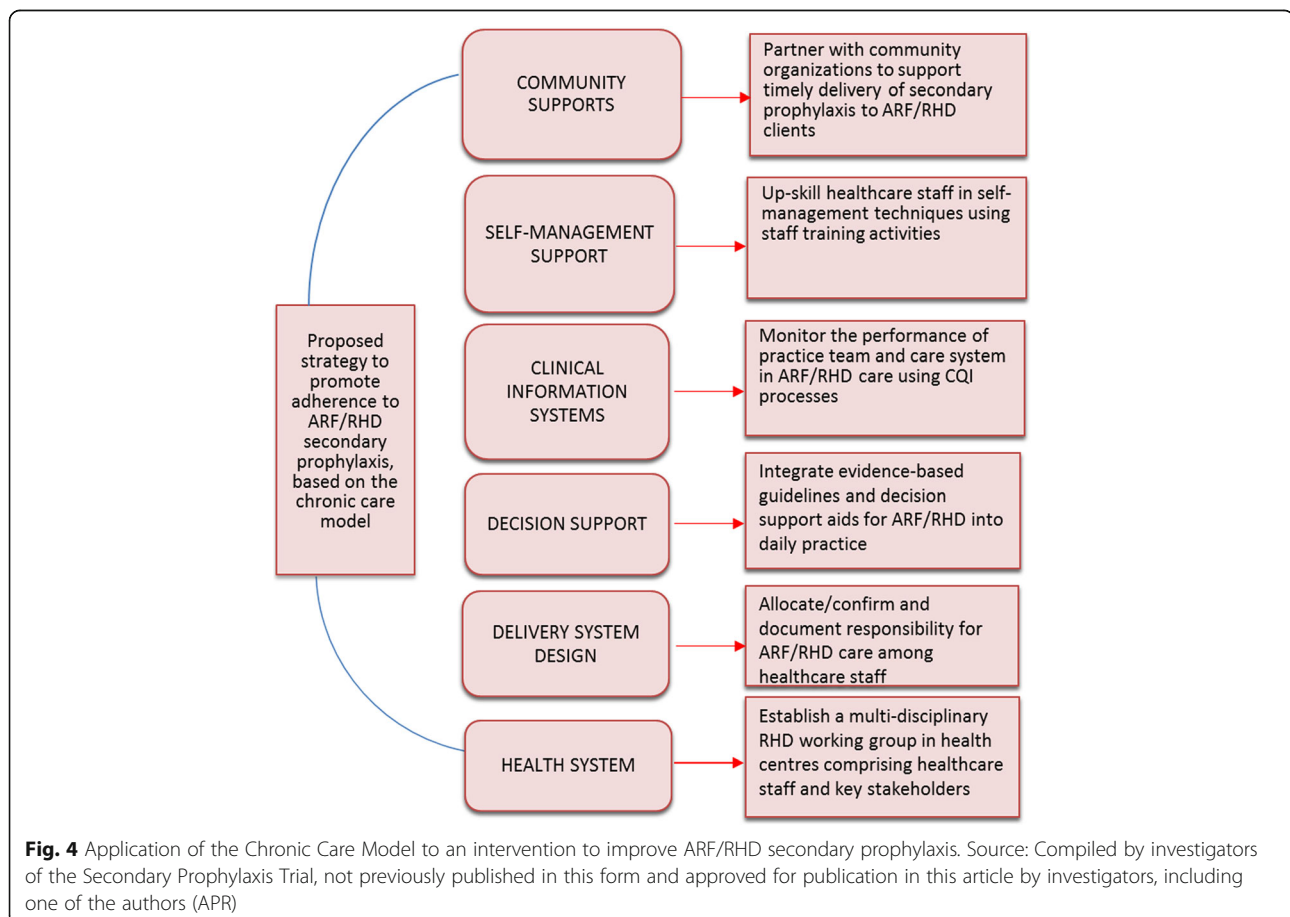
Proposed strategy to promote adherence to ARF/RHD secondary prophylaxis, based on the chronic care model

COMMUNITY SUPPORTS

Partner with community organizations to support timely delivery of secondary prophylaxis to ARF/RHD clients

SELF-MANAGEMENT SUPPORT

Up-skill healthcare staff in self-management techniques using staff training activities

CLINICAL INFORMATION SYSTEMS

Monitor the performance of practice team and care system in ARF/RHD care using CQI processes

DECISION SUPPORT

Integrate evidence-based guidelines and decision support aids for ARF/RHD into daily practice

DELIVERY SYSTEM DESIGN

Allocate/confirm and document responsibility for ARF/RHD care among healthcare staff

HEALTH SYSTEM

Establish a multi-disciplinary RHD working group in health centres comprising healthcare staff and key stakeholders

**Fig. 4** Application of the Chronic Care Model to an intervention to improve ARF/RHD secondary prophylaxis. Source: Compiled by investigators of the Secondary Prophylaxis Trial, not previously published in this form and approved for publication in this article by investigators, including one of the authors (APR)